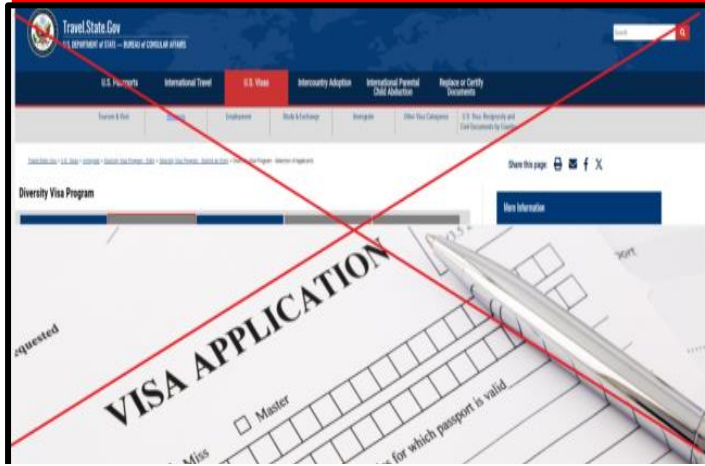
Travel.State.Gov
U.S. DEPARTMENT of STATE — BUREAU of CONSULAR AFFAIRS

Search

U.S. Passports International Travel U.S. Visas Intercountry Adoption International Parental Child Abduction Replace or Certify Documents

Tourism & Visit Immigrate Employment Study & Exchange Immigrate Other Visa Categories U.S. Visa: Reciprocity and Civil Documents by Country

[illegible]

Share this page:

Diversity Visa Program

More Information

equested

VISA APPLICATION

Miss

Master

for which passport is valid

port